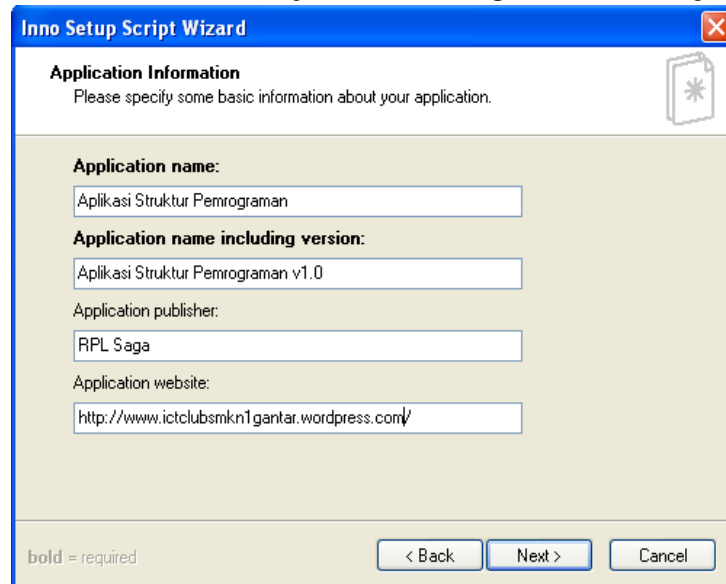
Inno Setup Script Wizard

Application Information
Please specify some basic information about your application.

Application name:
Aplikasi Struktur Pemrograman

Application name including version:
Aplikasi Struktur Pemrograman v1.0

Application publisher:
RPL Saga

Application website:
http://www.ictclubsmkn1gantar.wordpress.com/

bold = required

< Back
Next >
Cancel